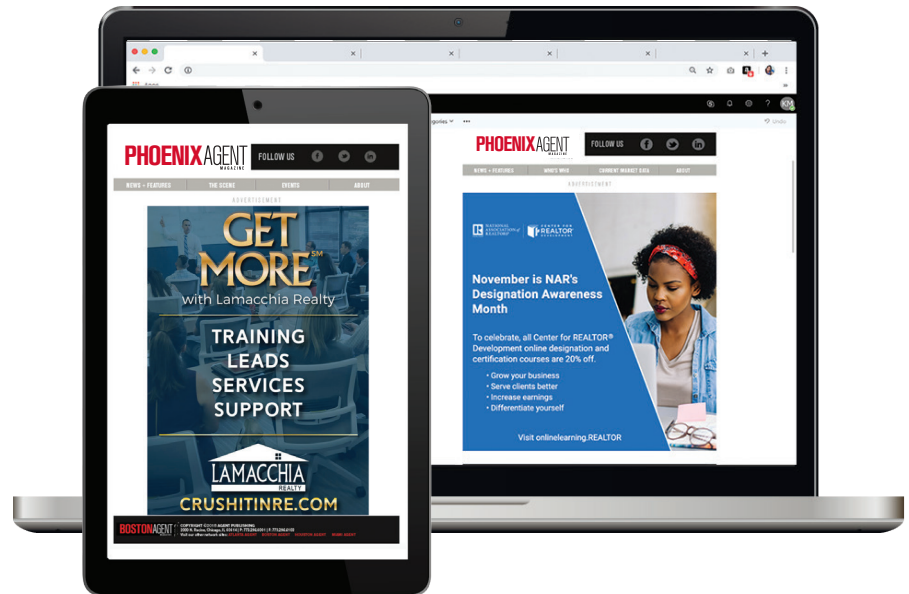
PHOENIX AGENT MAGAZINE
FOLLOW US
NEWS + FEATURED
THE SCENE
EVENTS
ABOUT
ADVERTISEMENT
GET MORE℠
with Lamacchia Realty
TRAINING
LEADS
SERVICES
SUPPORT
LAMACCHIA REALTY
CRUSHITINRE.COM
BOSTON AGENT
COPYRIGHT ©2019 AGENT PUBLISHING
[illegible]

PHOENIX AGENT MAGAZINE
FOLLOW US
NEWS + FEATURED
WHO'S WHO
CURRENT MARKET DATA
ABOUT
ADVERTISEMENT
NATIONAL ASSOCIATION of REALTORS®
CENTER FOR REALTOR® DEVELOPMENT
November is NAR's Designation Awareness Month
To celebrate, all Center for REALTOR® Development online designation and certification courses are 20% off.
• Grow your business
• Serve clients better
• Increase earnings
• Differentiate yourself
Visit onlinelearning.REALTOR